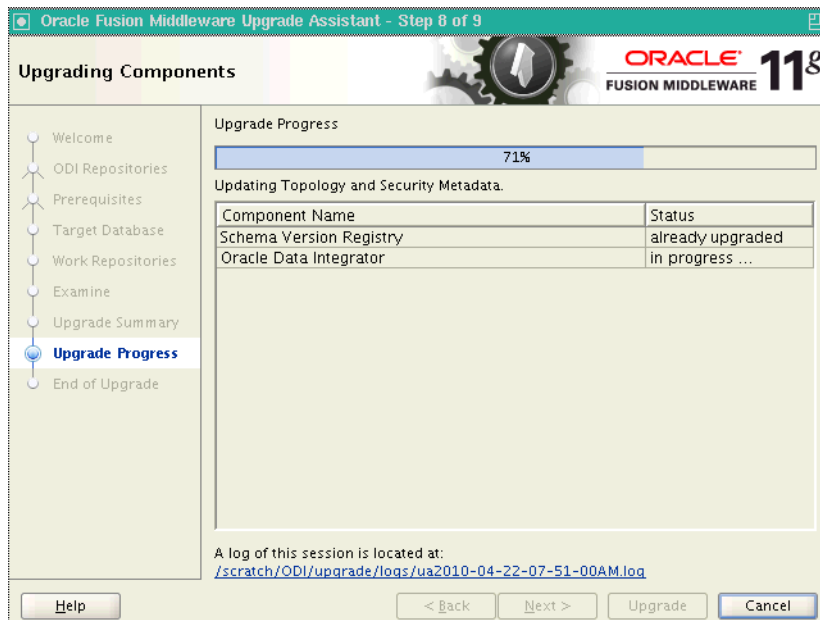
Oracle Fusion Middleware Upgrade Assistant - Step 8 of 9

Upgrading Components

ORACLE
FUSION MIDDLEWARE 11g

Welcome
ODI Repositories
Prerequisites
Target Database
Work Repositories
Examine
Upgrade Summary
Upgrade Progress
End of Upgrade

Upgrade Progress

71%

Updating Topology and Security Metadata.

| Component Name | Status |
|---|---|
| Schema Version Registry | already upgraded |
| Oracle Data Integrator | in progress ... |

A log of this session is located at:
/scratch/ODI/upgrade/logs/ua2010-04-22-07-51-00AM.log

Help

< Back

Next >

Upgrade

Cancel